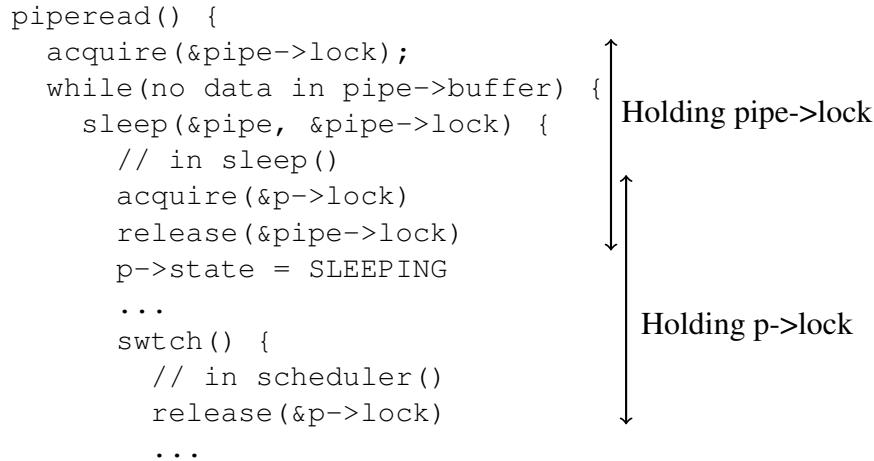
piperead() {
  acquire(&pipe->lock);
  while(no data in pipe->buffer) {
    sleep(&pipe, &pipe->lock) {
      // in sleep()
      acquire(&p->lock)
      release(&pipe->lock)
      p->state = SLEEPING
      ...
      swtch() {
        // in scheduler()
        release(&p->lock)
        ...

Holding pipe->lock

Holding p->lock